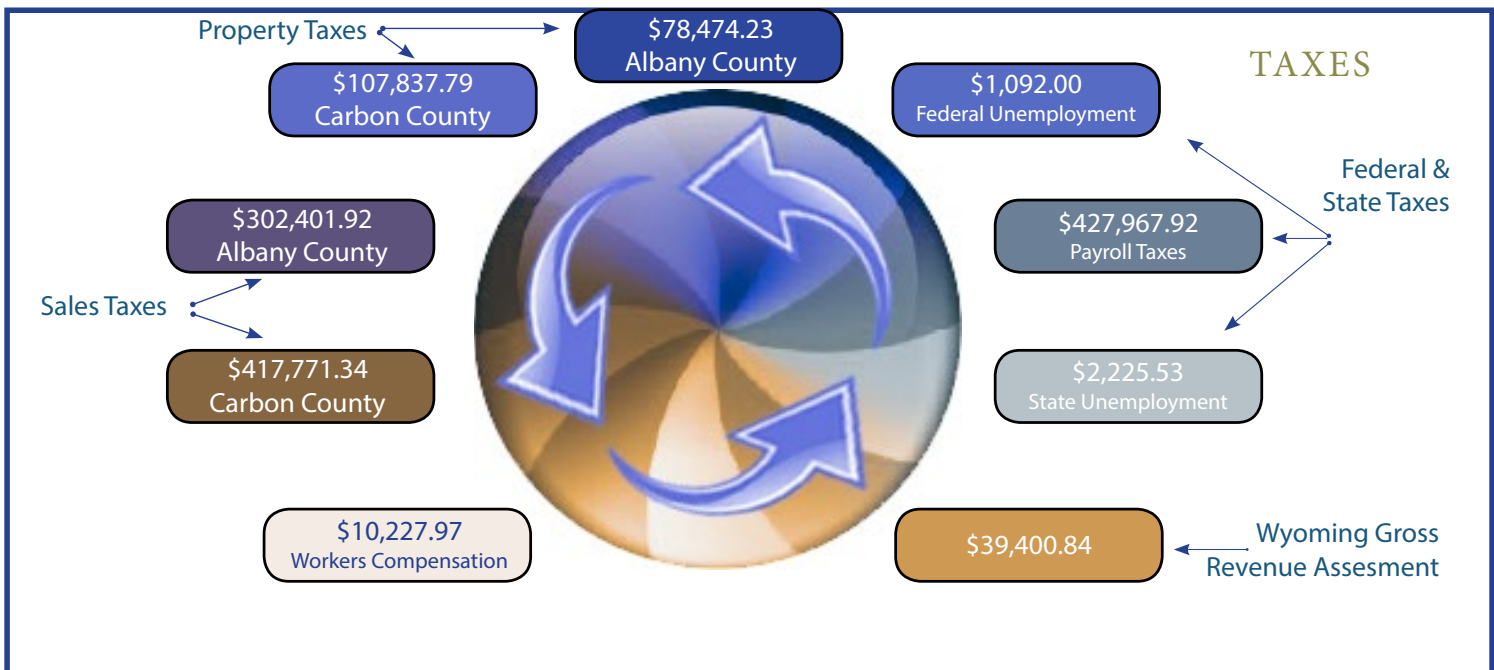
Property Taxes

$78,474.23
Albany County

$107,837.79
Carbon County

TAXES

$1,092.00
Federal Unemployment

Federal &
State Taxes

$302,401.92
Albany County

$427,967.92
Payroll Taxes

Sales Taxes

$417,771.34
Carbon County

$2,225.53
State Unemployment

$10,227.97
Workers Compensation

$39,400.84

Wyoming Gross
Revenue Assesment